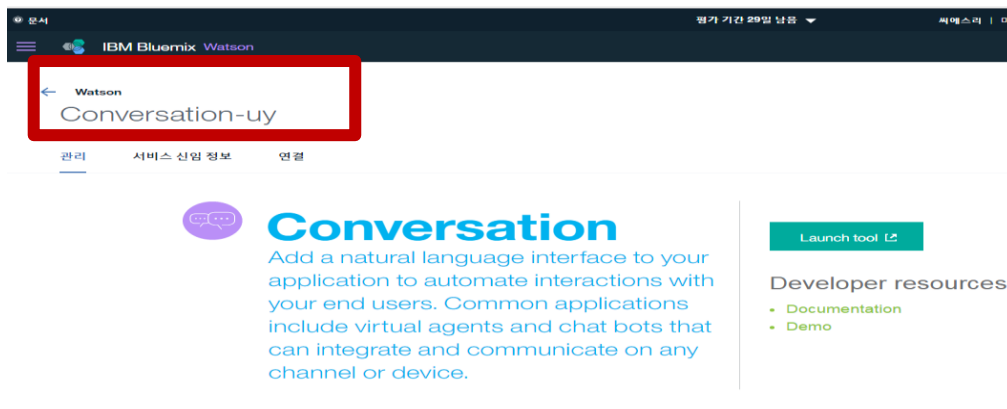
문서

평가 기간 29일 남음

씨에스리 | 미

IBM Bluemix Watson

Watson

Conversation-uy

관리 서비스 신임 정보 연결

Conversation

Add a natural language interface to your application to automate interactions with your end users. Common applications include virtual agents and chat bots that can integrate and communicate on any channel or device.

Launch tool

Developer resources

- Documentation
- Demo